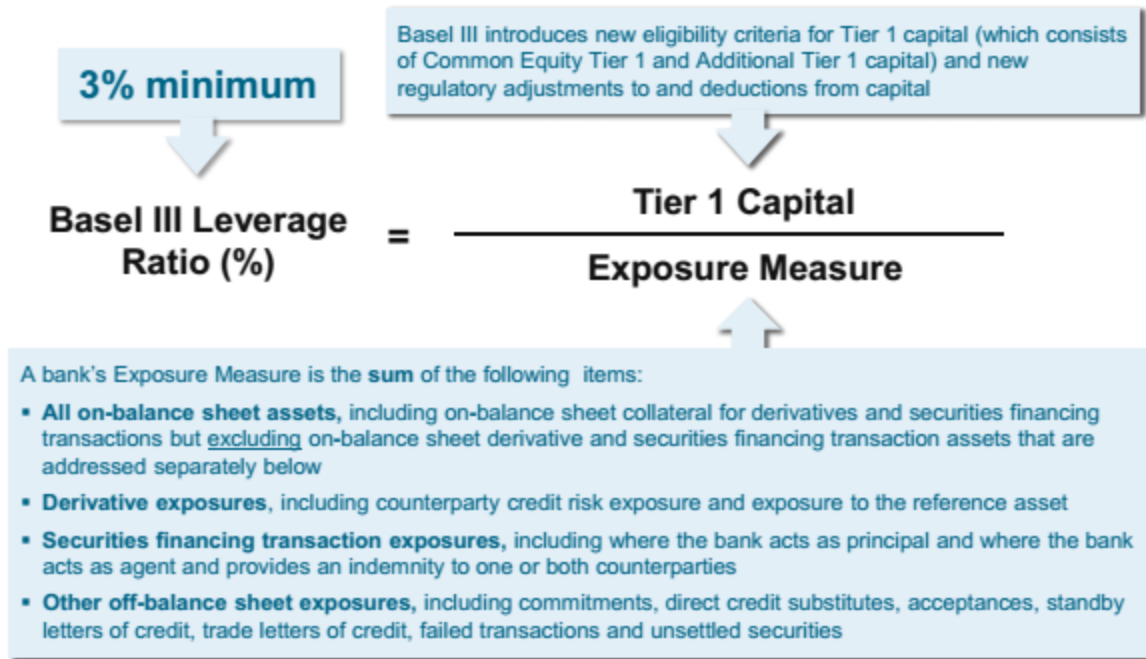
3% minimum

Basel III introduces new eligibility criteria for Tier 1 capital (which consists of Common Equity Tier 1 and Additional Tier 1 capital) and new regulatory adjustments to and deductions from capital

Basel III Leverage Ratio (%) = $\frac{\text{Tier 1 Capital}}{\text{Exposure Measure}}$

A bank's Exposure Measure is the **sum** of the following items:

- **All on-balance sheet assets,** including on-balance sheet collateral for derivatives and securities financing transactions but excluding on-balance sheet derivative and securities financing transaction assets that are addressed separately below
- **Derivative exposures**, including counterparty credit risk exposure and exposure to the reference asset
- **Securities financing transaction exposures,** including where the bank acts as principal and where the bank acts as agent and provides an indemnity to one or both counterparties
- **Other off-balance sheet exposures,** including commitments, direct credit substitutes, acceptances, standby letters of credit, trade letters of credit, failed transactions and unsettled securities